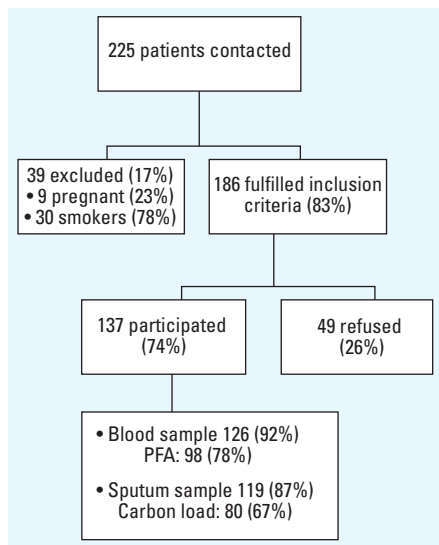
225 patients contacted

39 excluded (17%)
• 9 pregnant (23%)
• 30 smokers (78%)

186 fulfilled inclusion criteria (83%)

137 participated (74%)

49 refused (26%)

• Blood sample 126 (92%)
PFA: 98 (78%)

• Sputum sample 119 (87%)
Carbon load: 80 (67%)